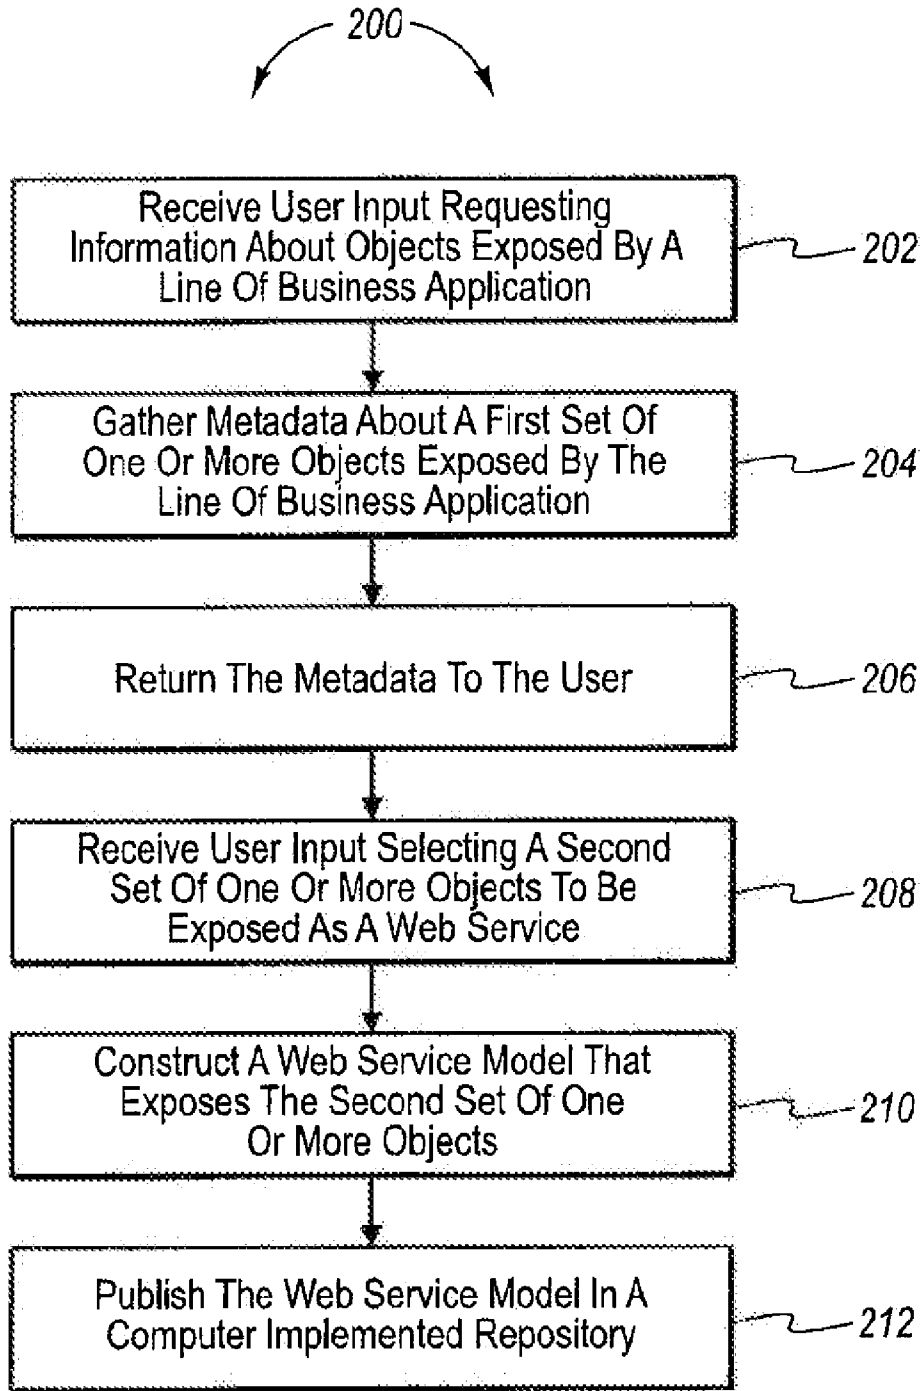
200

Receive User Input Requesting Information About Objects Exposed By A Line Of Business Application

202

Gather Metadata About A First Set Of One Or More Objects Exposed By The Line Of Business Application

204

Return The Metadata To The User

206

Receive User Input Selecting A Second Set Of One Or More Objects To Be Exposed As A Web Service

208

Construct A Web Service Model That Exposes The Second Set Of One Or More Objects

210

Publish The Web Service Model In A Computer Implemented Repository

212